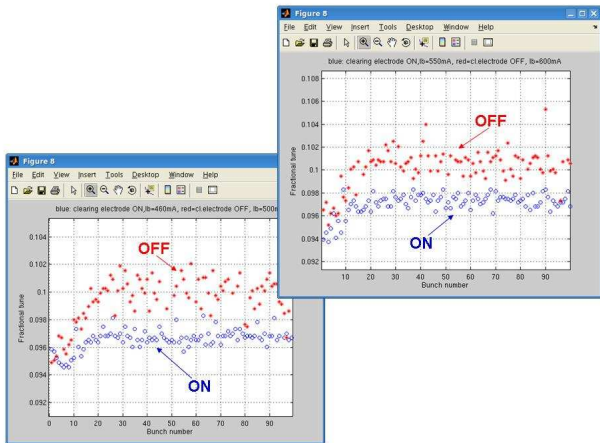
Figure 8

File Edit View Insert Tools Desktop Window Help

blue: clearing electrode ON,Ib=550mA, red=cl.electrode OFF, Ib=600mA

Fractional tune

0.108
0.106
0.104
0.102
0.1
0.098
0.096
0.094

OFF

ON

10 20 30 40 50 60 70 80 90

Bunch number

Figure 8

File Edit View Insert Tools Desktop Window Help

blue: clearing electrode ON,Ib=460mA, red=cl.electrode OFF, Ib=500m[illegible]

Fractional tune

0.104
0.102
0.1
0.098
0.096
0.094
0.092

OFF

ON

0 10 20 30 40 50 60 70 80 90

Bunch number